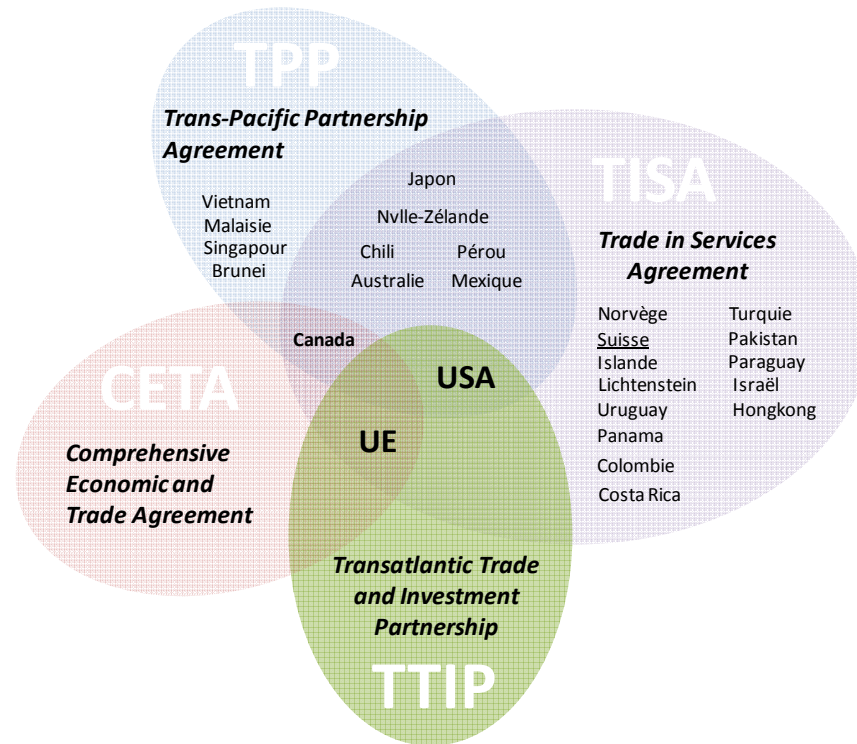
TPP

Trans-Pacific Partnership Agreement

Vietnam
Malaisie
Singapour
Brunei

Japon
Nvlle-Zélande
Chili
Pérou
Australie
Mexique

TISA

Trade in Services Agreement

Norvège
Suisse
Islande
Lichtenstein
Uruguay
Panama
Colombie
Costa Rica

Turquie
Pakistan
Paraguay
Israël
Hongkong

Canada

USA

CETA

UE

Comprehensive Economic and Trade Agreement

Transatlantic Trade and Investment Partnership

TTIP